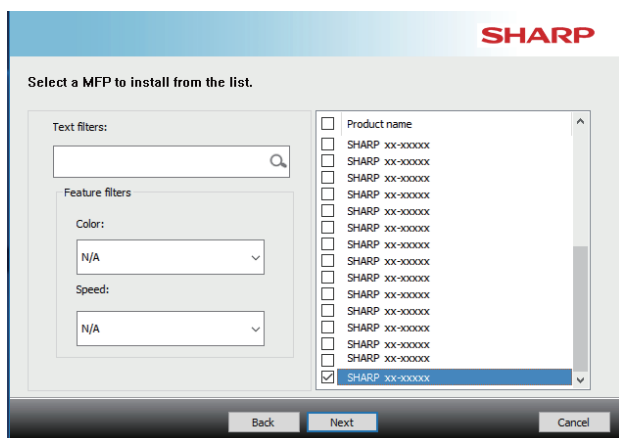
SHARP

Select a MFP to install from the list.

Text filters:

Feature filters

Color:

N/A

Speed:

N/A

| | Product name |
|---|---|
| | SHARP xx-xxxxx |
| | SHARP xx-xxxxx |
| | SHARP xx-xxxxx |
| | SHARP xx-xxxxx |
| | SHARP xx-xxxxx |
| | SHARP xx-xxxxx |
| | SHARP xx-xxxxx |
| | SHARP xx-xxxxx |
| | SHARP xx-xxxxx |
| | SHARP xx-xxxxx |
| | SHARP xx-xxxxx |
| | SHARP xx-xxxxx |
| | SHARP xx-xxxxx |
| | SHARP xx-xxxxx |
| | SHARP xx-xxxxx |
| ☑ | SHARP xx-xxxxx |

Back Next Cancel